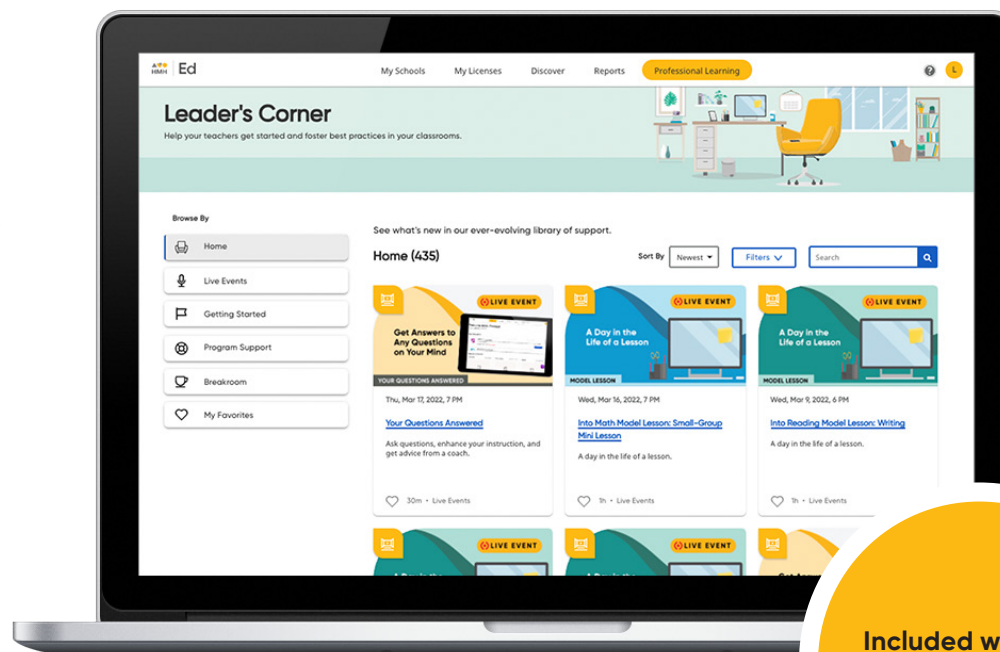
HMH | Ed

My Schools My Licenses Discover Reports Professional Learning

L

Leader's Corner

Help your teachers get started and foster best practices in your classrooms.

Browse By

Home

Live Events

Getting Started

Program Support

Breakroom

My Favorites

See what's new in our ever-evolving library of support.

Home (435)

Sort By Newest

Filters

Search

LIVE EVENT

Get Answers to Any Questions on Your Mind

YOUR QUESTIONS ANSWERED

Thu, Mar 17, 2022, 7 PM

Your Questions Answered

Ask questions, enhance your instruction, and get advice from a coach.

30m • Live Events

LIVE EVENT

A Day in the Life of a Lesson

MODEL LESSON

Wed, Mar 16, 2022, 7 PM

Into Math Model Lesson: Small-Group Mini Lesson

A day in the life of a lesson.

1h • Live Events

LIVE EVENT

A Day in the Life of a Lesson

MODEL LESSON

Wed, Mar 9, 2022, 7 PM

Into Reading Model Lesson: Writing

A day in the life of a lesson.

1h • Live Events

LIVE EVENT

LIVE EVENT

LIVE EVENT

Included w